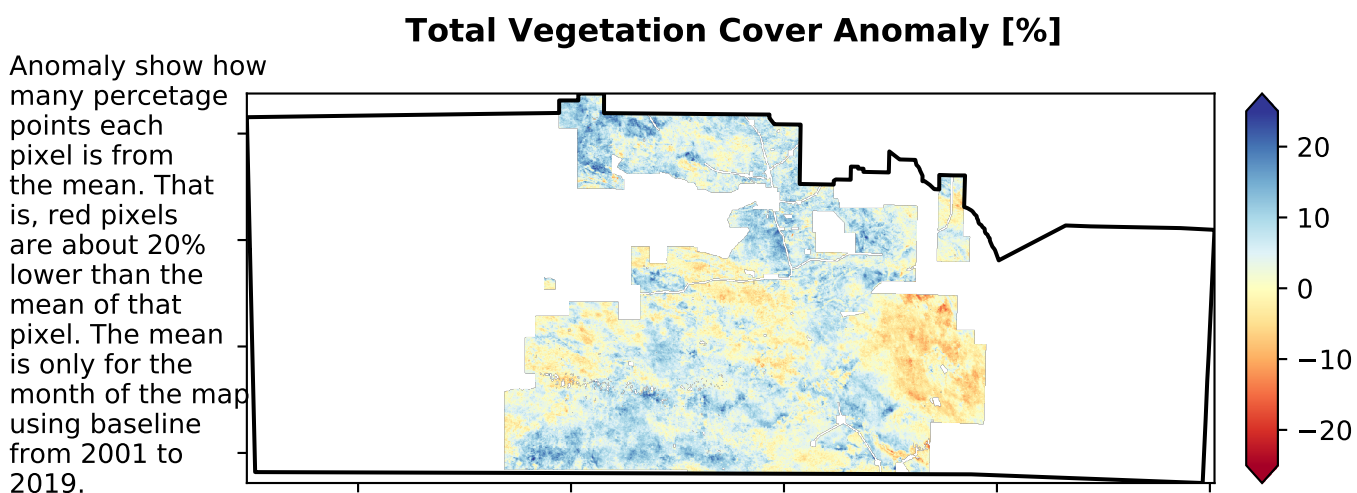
Total Vegetation Cover Anomaly [%]

Anomaly show how many percetage points each pixel is from the mean. That is, red pixels are about 20% lower than the mean of that pixel. The mean is only for the month of the map using baseline from 2001 to 2019.

20
10
0
−10
−20